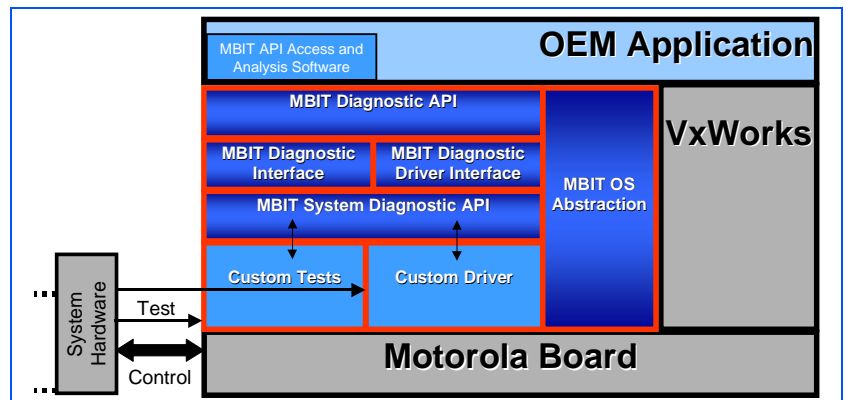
MBIT API Access and Analysis Software

OEM Application

MBIT Diagnostic API

MBIT Diagnostic Interface

MBIT Diagnostic Driver Interface

MBIT System Diagnostic API

MBIT OS Abstraction

VxWorks

Custom Tests

Custom Driver

System Hardware

Test

Control

Motorola Board